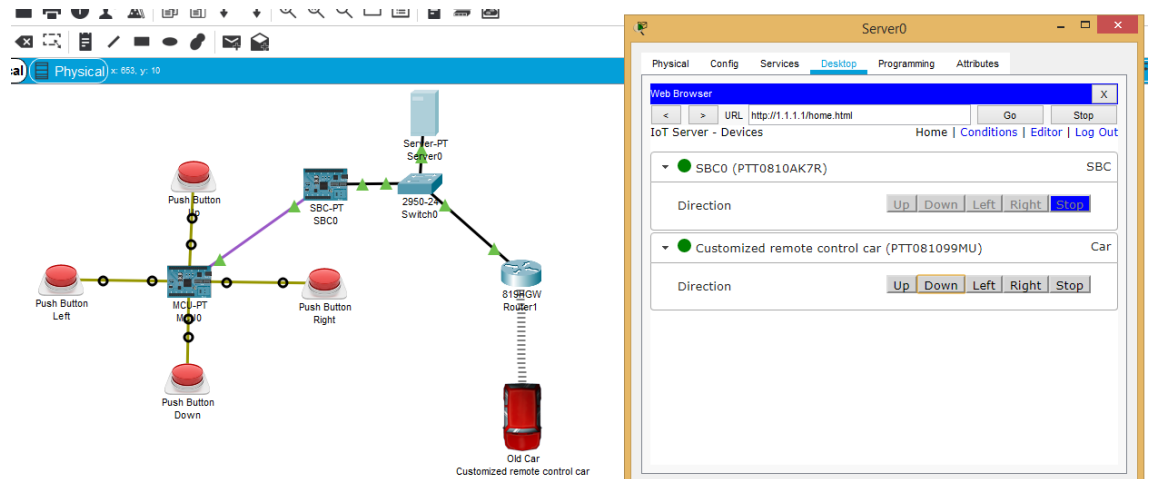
cal Physical x: 653, y: 10

Server-PT
Server0

Push Button
Up

SBC-PT
SBC0

2950-24
Switch0

Push Button
Left

MCU-PT
MCU0

Push Button
Right

819HGW
Router1

Push Button
Down

Old Car
Customized remote control car

Server0

Physical Config Services Desktop Programming Attributes

Web Browser X

< > URL http://1.1.1.1/home.html Go Stop

IoT Server - Devices Home | Conditions | Editor | Log Out

SBC0 (PTT0810AK7R) SBC

Direction Up Down Left Right Stop

Customized remote control car (PTT081099MU) Car

Direction Up Down Left Right Stop